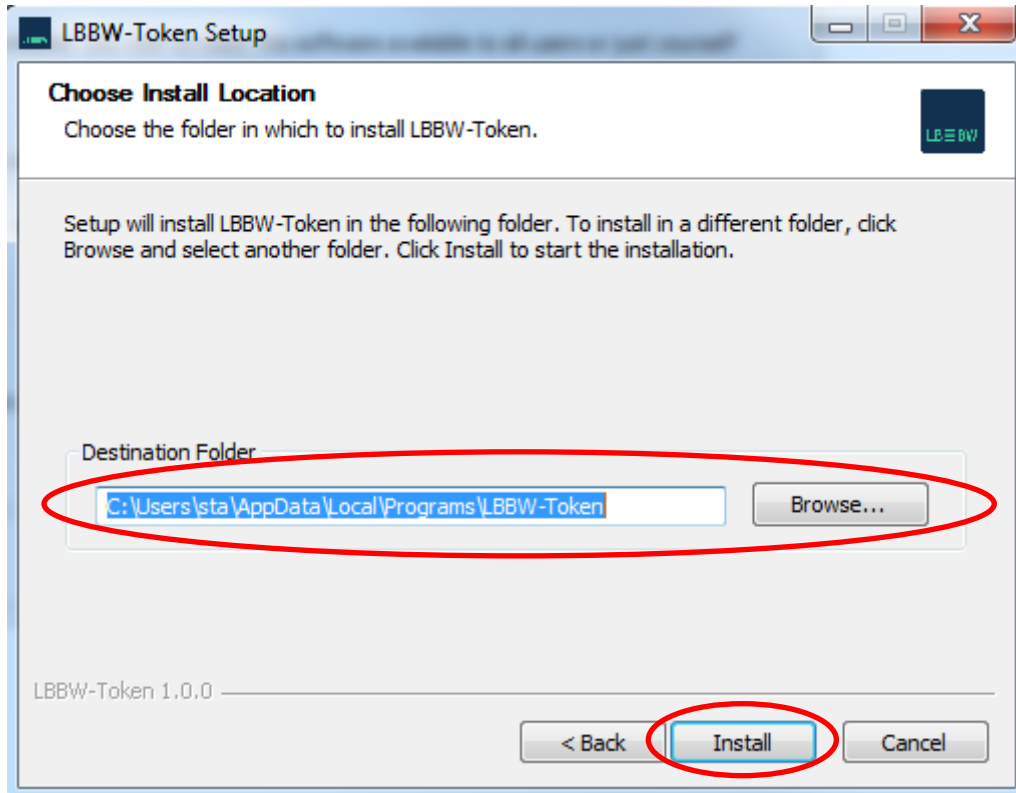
LBBW-Token Setup

Choose Install Location

Choose the folder in which to install LBBW-Token.

LB≡BW

Setup will install LBBW-Token in the following folder. To install in a different folder, click Browse and select another folder. Click Install to start the installation.

Destination Folder

C:\Users\sta\AppData\Local\Programs\LBBW-Token

Browse...

LBBW-Token 1.0.0

< Back

Install

Cancel